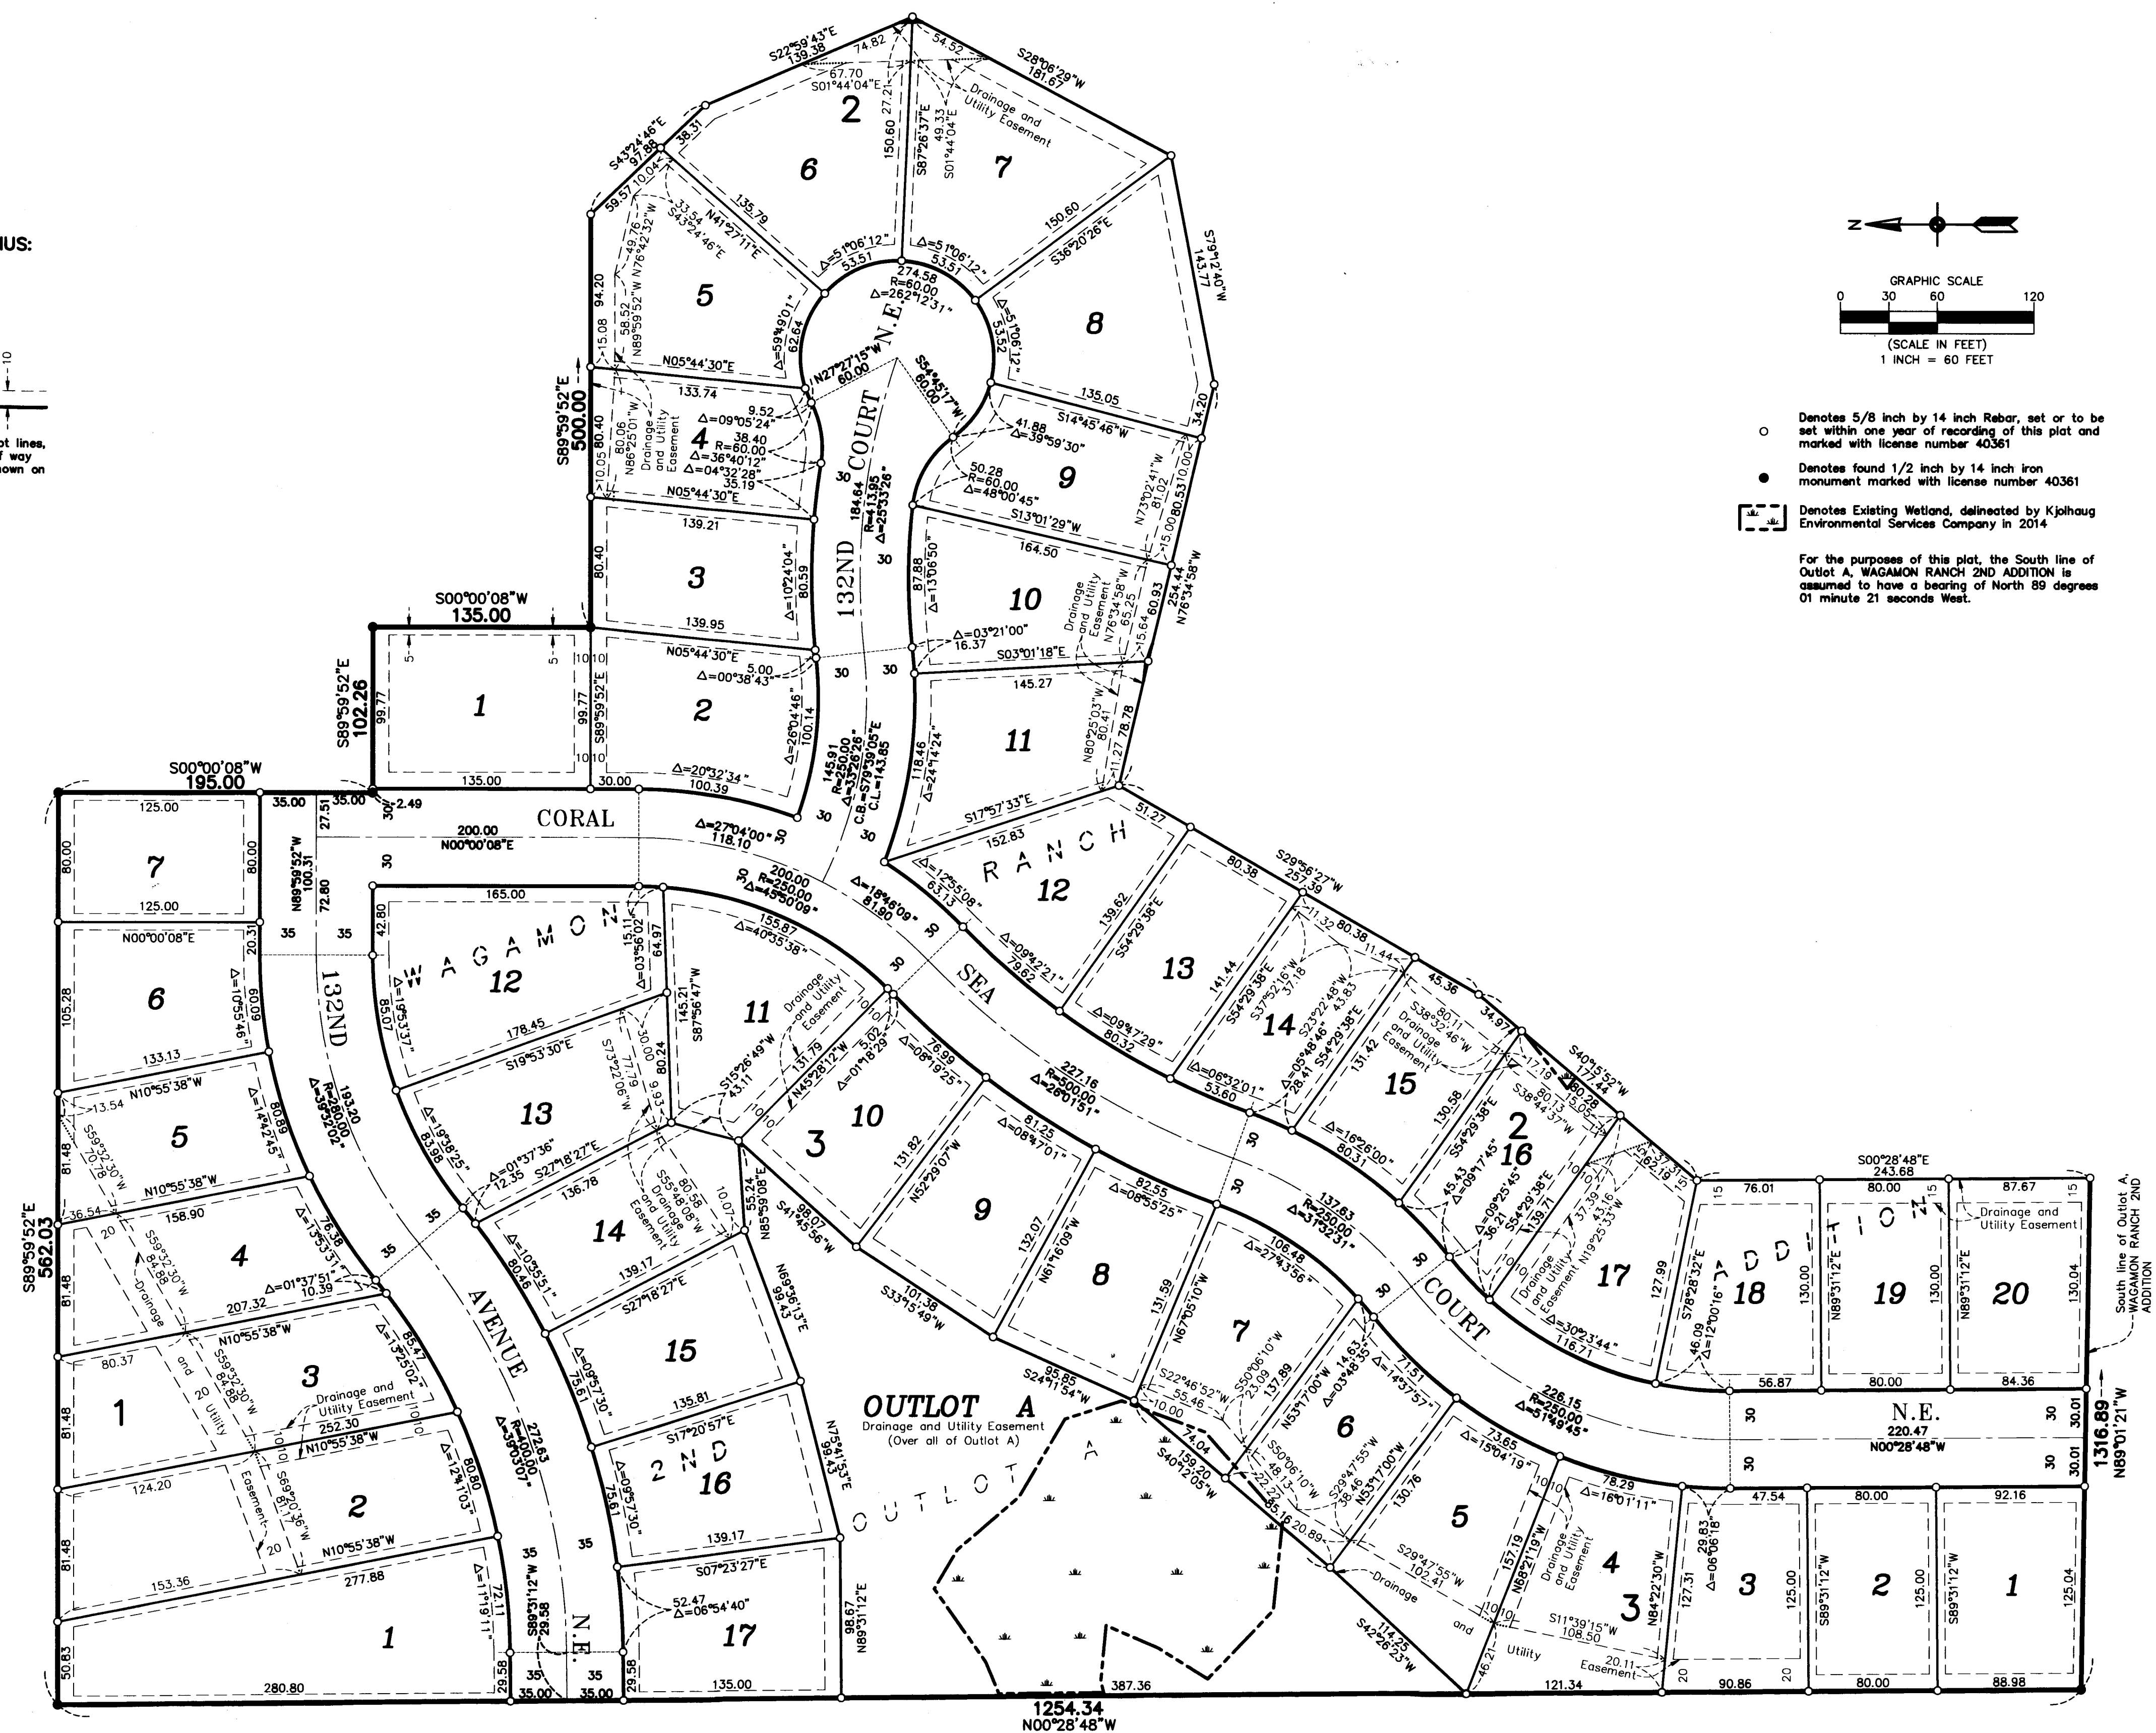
IUS:

ot lines,
f way
hown on

N

GRAPHIC SCALE
0 30 60 120
(SCALE IN FEET)
1 INCH = 60 FEET

Denotes 5/8 inch by 14 inch Rebar, set or to be set within one year of recording of this plat and marked with license number 40361

Denotes found 1/2 inch by 14 inch iron monument marked with license number 40361

Denotes Existing Wetland, delineated by Kjolhaug Environmental Services Company in 2014

For the purposes of this plat, the South line of Outlot A, WAGAMON RANCH 2ND ADDITION is assumed to have a bearing of North 89 degrees 01 minute 21 seconds West.

S22°59'43"E 139.38
S28°06'29"W 181.67
S43°24'46"E 97.86
S79°12'40"W 143.77
S89°59'52"E 500.00
S00°00'08"W 135.00
S89°59'52"E 102.26
S00°00'08"W 195.00
S89°59'52"E 562.03
S29°56'27"W 257.39
S40°15'52"W 177.44
S00°28'48"E 243.68
1316.89 N89°01'21"W
1254.34 N00°28'48"W

2
1 2 3 4 5 6 7 8 9 10 11 12 13 14 15 16 17 18 19 20
3
1 2 3 4 5 6 7 8 9 10 11 12 13 14 15 16 17

OUTLOT A
Drainage and Utility Easement
(Over all of Outlot A)

CORAL SEA COURT N.E.
132ND COURT N.E.
132ND AVENUE N.E.
WAGAMON RANCH 2ND ADDITION

Drainage and Utility Easement

South line of Outlot A, WAGAMON RANCH 2ND ADDITION

R=60.00 Δ=262°12'31" 274.58
R=413.95 Δ=25°33'26" 184.64
R=250.00 Δ=33°26'26" 145.91 C.B.=S79°39'05"E C.L.=143.85
R=250.00 Δ=45°50'09" 200.00
R=500.00 Δ=26°01'51" 227.16
R=250.00 Δ=31°32'31" 137.63
R=250.00 Δ=51°49'45" 226.15
R=260.00 Δ=39°52'02" 193.20
R=400.00 Δ=39°03'07" 272.63
N89°31'12"W 29.58